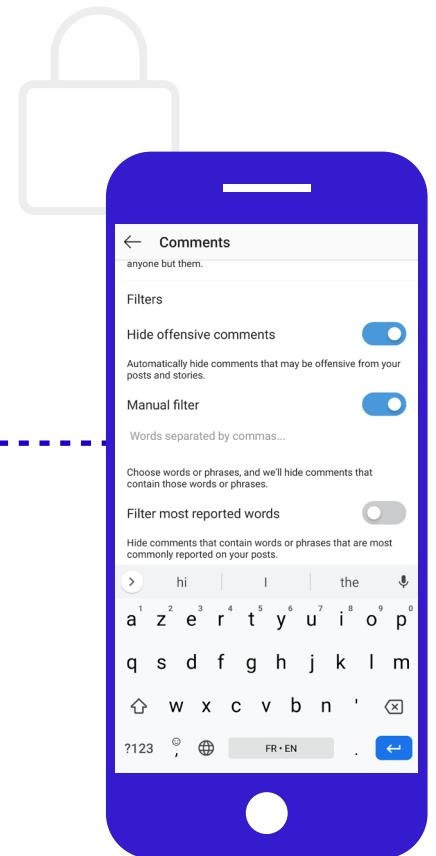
Comments

anyone but them.

Filters

Hide offensive comments

Automatically hide comments that may be offensive from your posts and stories.

Manual filter

Words separated by commas...

Choose words or phrases, and we'll hide comments that contain those words or phrases.

Filter most reported words

Hide comments that contain words or phrases that are most commonly reported on your posts.

hi | I | the

a z e r t y u i o p
1 2 3 4 5 6 7 8 9 0

q s d f g h j k l m

w x c v b n '

?123 , FR • EN .